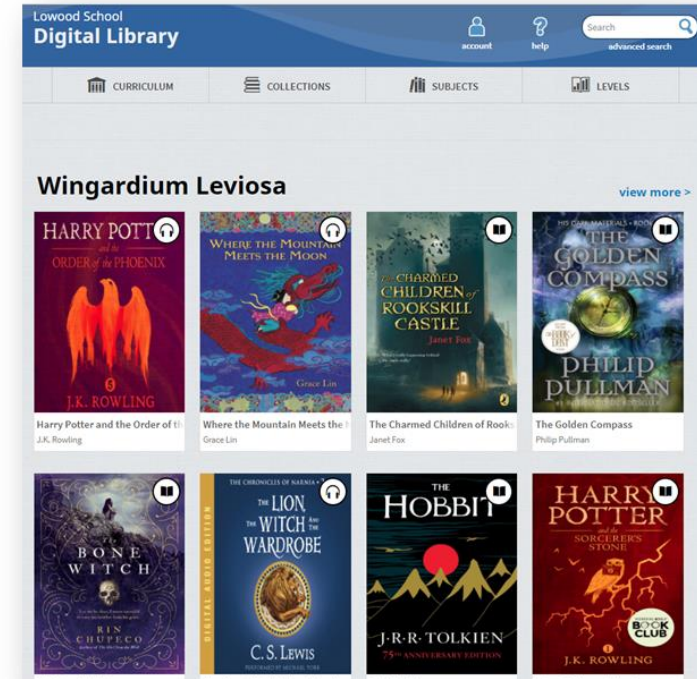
Lowood School
Digital Library

account
help
Search
advanced search

CURRICULUM
COLLECTIONS
SUBJECTS
LEVELS

Wingardium Leviosa
view more >

HARRY POTTER and the ORDER of the PHOENIX
J.K. ROWLING
Harry Potter and the Order of th
J.K. Rowling

WHERE THE MOUNTAIN MEETS THE MOON
Grace Lin
Where the Mountain Meets the
Grace Lin

THE CHARMED CHILDREN of ROOKSKILL CASTLE
Janet Fox
The Charmed Children of Rooks
Janet Fox

HIS DARK MATERIALS · BOOK
THE GOLDEN COMPASS
PHILIP PULLMAN
The Golden Compass
Philip Pullman

THE BONE WITCH
RIN CHUPECO

THE CHRONICLES OF NARNIA
THE LION, THE WITCH AND THE WARDROBE
DIGITAL AUDIO EDITION
C. S. LEWIS

THE HOBBIT
J·R·R·TOLKIEN
75TH ANNIVERSARY EDITION

HARRY POTTER and the SORCERER'S STONE
BOOK CLUB
J.K. ROWLING